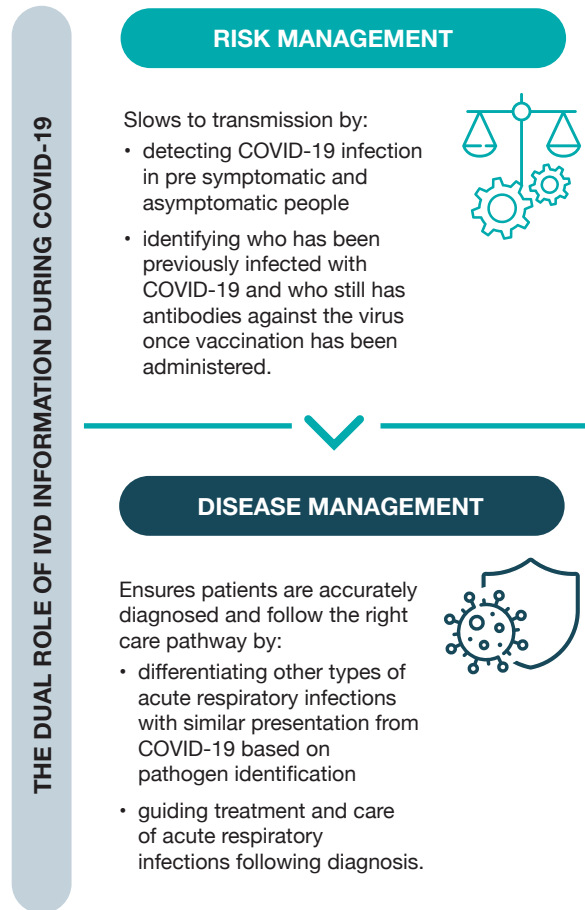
THE DUAL ROLE OF IVD INFORMATION DURING COVID-19

RISK MANAGEMENT

Slows to transmission by:

• detecting COVID-19 infection in pre symptomatic and asymptomatic people

• identifying who has been previously infected with COVID-19 and who still has antibodies against the virus once vaccination has been administered.

DISEASE MANAGEMENT

Ensures patients are accurately diagnosed and follow the right care pathway by:

• differentiating other types of acute respiratory infections with similar presentation from COVID-19 based on pathogen identification

• guiding treatment and care of acute respiratory infections following diagnosis.